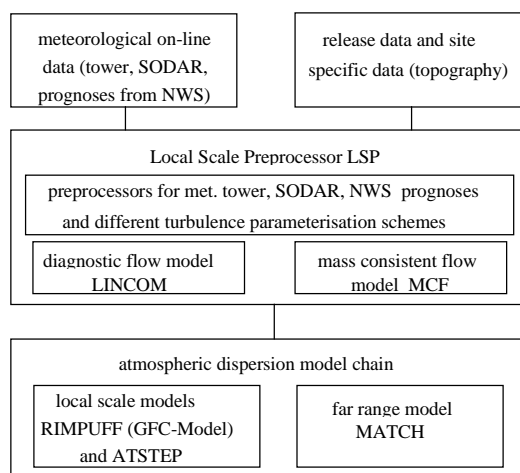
meteorological on-line data (tower, SODAR, prognoses from NWS)

release data and site specific data (topography)

Local Scale Preprocessor LSP

preprocessors for met. tower, SODAR, NWS prognoses and different turbulence parameterisation schemes

diagnostic flow model LINCOM

mass consistent flow model MCF

atmospheric dispersion model chain

local scale models RIMPUFF (GFC-Model) and ATSTEP

far range model MATCH